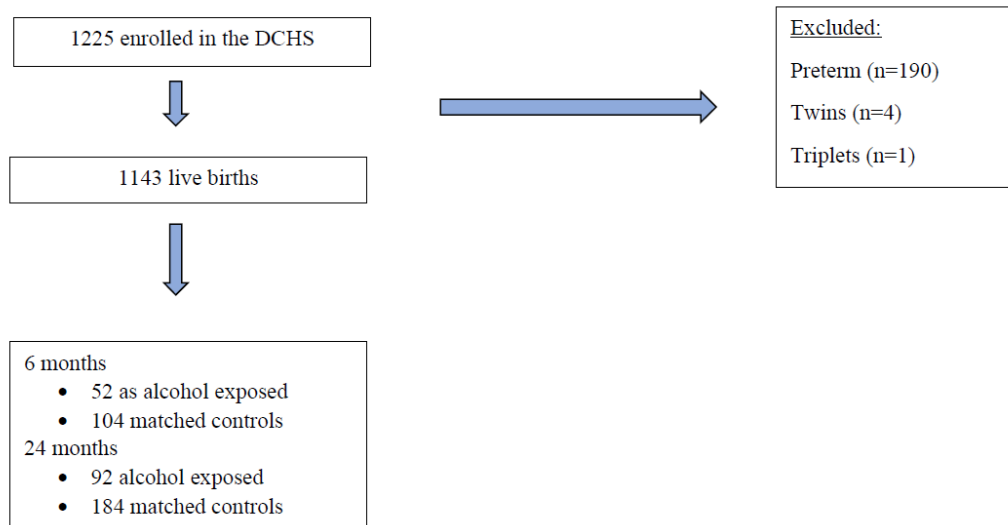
1225 enrolled in the DCHS

1143 live births

6 months
- 52 as alcohol exposed
- 104 matched controls

24 months
- 92 alcohol exposed
- 184 matched controls

Excluded:

Preterm (n=190)

Twins (n=4)

Triplets (n=1)